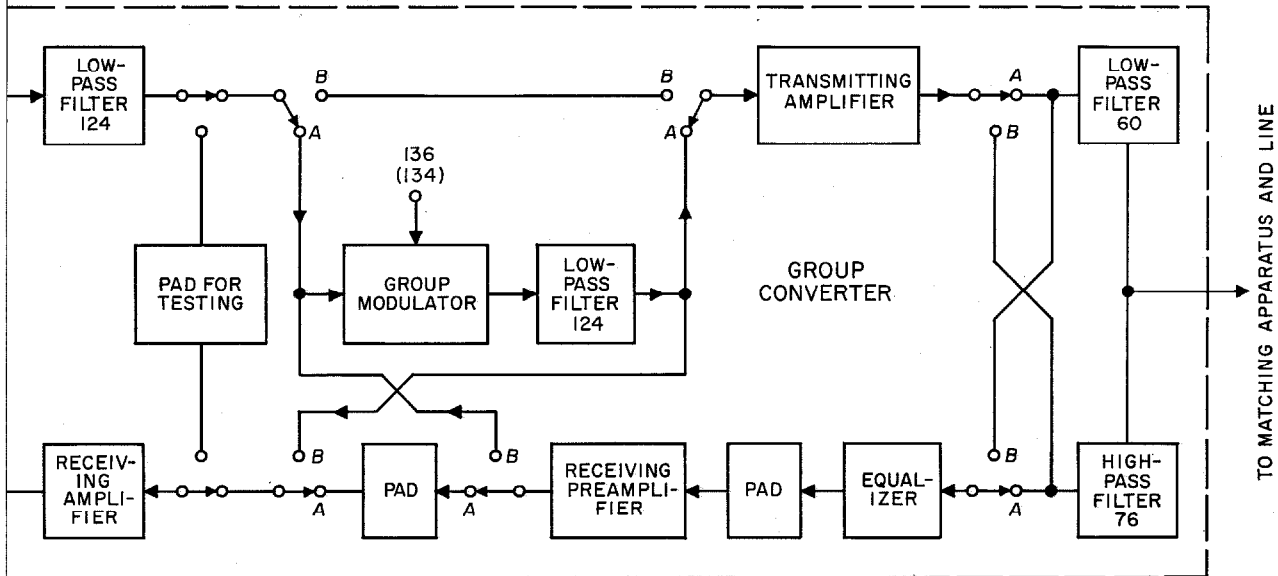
LOW-PASS FILTER 124

B

B

TRANSMITTING AMPLIFIER

A

LOW-PASS FILTER 60

A

A

B

136 (134)

PAD FOR TESTING

GROUP MODULATOR

LOW-PASS FILTER 124

GROUP CONVERTER

TO MATCHING APPARATUS AND LINE

B

B

B

RECEIVING AMPLIFIER

A

PAD

A

RECEIVING PREAMPLIFIER

PAD

EQUALIZER

A

HIGH-PASS FILTER 76